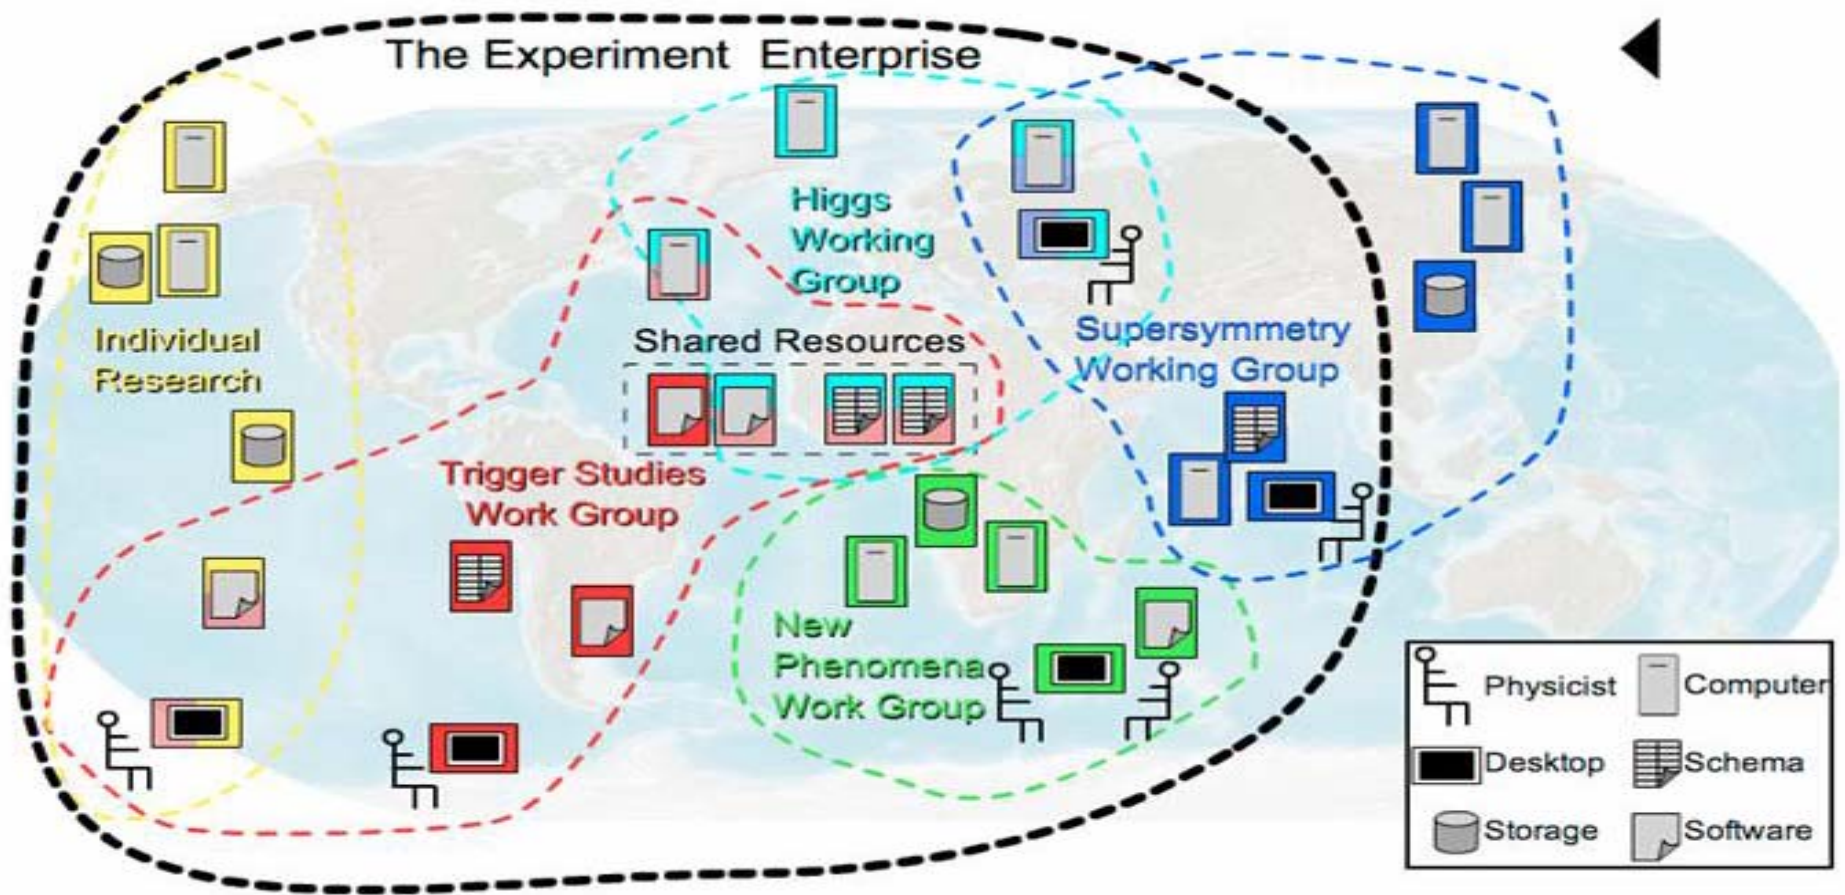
The Experiment Enterprise

Higgs Working Group

Individual Research

Shared Resources

Supersymmetry Working Group

Trigger Studies Work Group

New Phenomena Work Group

Physicist
Computer
Desktop
Schema
Storage
Software